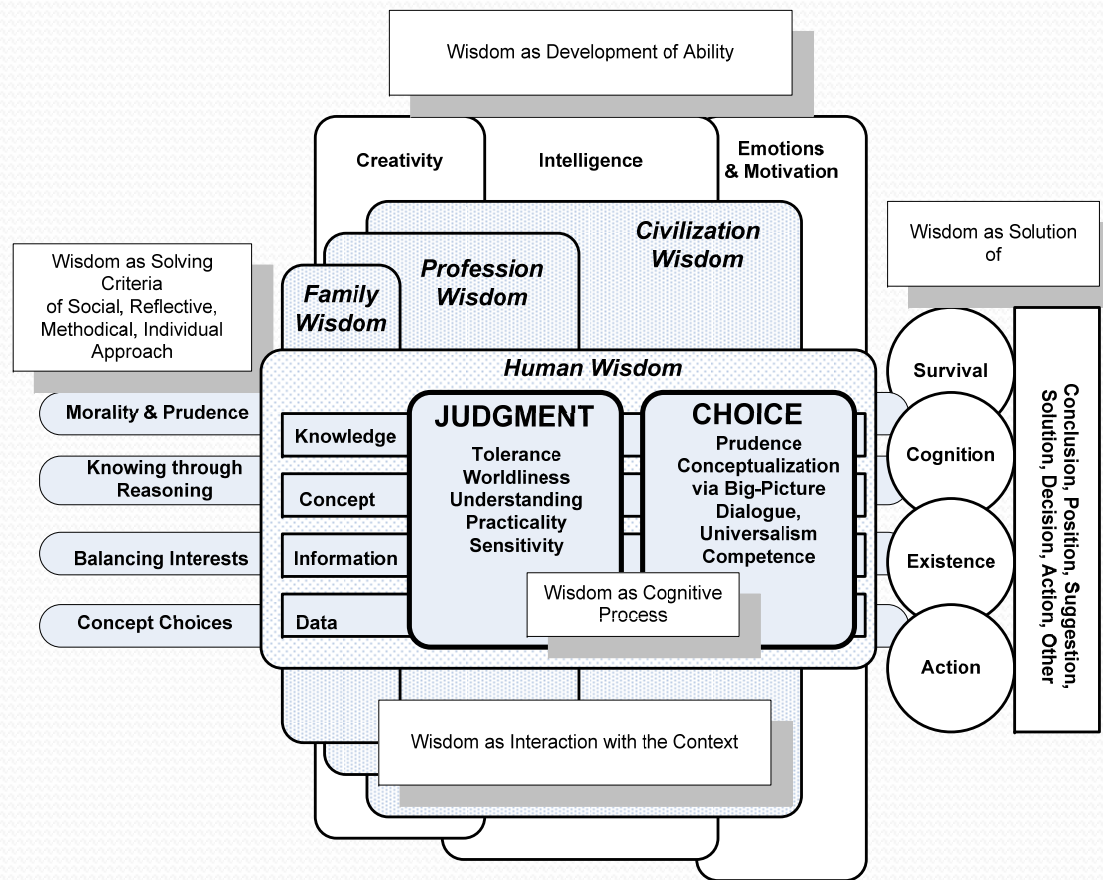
Wisdom as Development of Ability

Creativity

Intelligence

Emotions & Motivation

Civilization Wisdom

Profession Wisdom

Family Wisdom

Wisdom as Solution of

Wisdom as Solving Criteria of Social, Reflective, Methodical, Individual Approach

Human Wisdom

Morality & Prudence

Knowing through Reasoning

Balancing Interests

Concept Choices

Knowledge

Concept

Information

Data

JUDGMENT

Tolerance
Worldliness
Understanding
Practicality
Sensitivity

CHOICE

Prudence
Conceptualization via Big-Picture Dialogue, Universalism
Competence

Wisdom as Cognitive Process

Survival

Cognition

Existence

Action

Conclusion, Position, Suggestion, Solution, Decision, Action, Other

Wisdom as Interaction with the Context